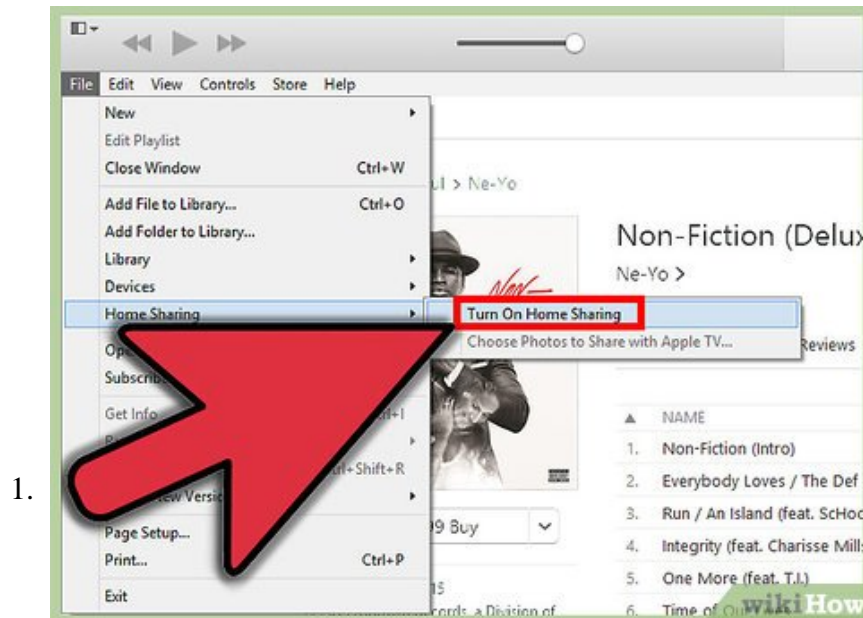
1.

File Edit View Controls Store Help

New
Edit Playlist
Close Window Ctrl+W
Add File to Library... Ctrl+O
Add Folder to Library...
Library
Devices
Home Sharing
Op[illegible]
Subscrib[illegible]
Get Info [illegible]+I
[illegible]+Shift+R
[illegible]ew Versi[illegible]
Page Setup...
Print... Ctrl+P
Exit

Turn On Home Sharing
Choose Photos to Share with Apple TV...

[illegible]l > Ne-Yo

Non-Fiction (Delux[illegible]
Ne-Yo >

Reviews

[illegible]9 Buy

| ▲ | NAME |
|---|---|
| 1. | Non-Fiction (Intro) |
| 2. | Everybody Loves / The Def |
| 3. | Run / An Island (feat. ScHoo |
| 4. | Integrity (feat. Charisse Mills |
| 5. | One More (feat. T.I.) |
| 6. | Time of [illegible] |

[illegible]cords, a Division of

wikiHow